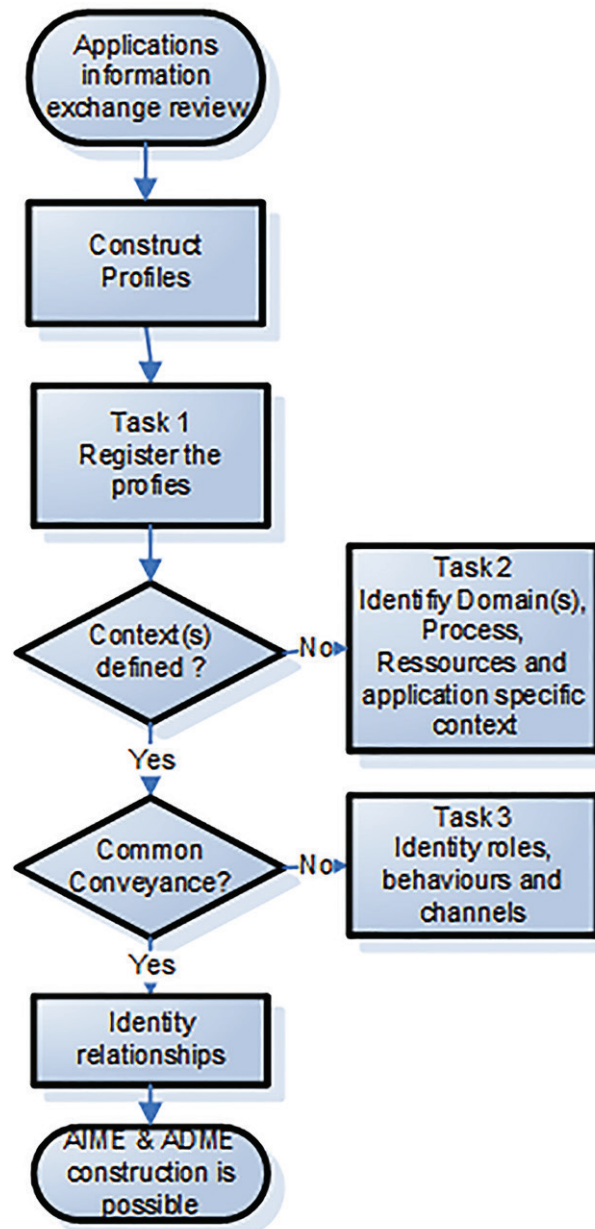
Applications information exchange review

Construct Profiles

Task 1
Register the profiles

Context(s) defined ?

No

Task 2
Identify Domain(s), Process, Ressources and application specific context

Yes

Common Conveyance?

No

Task 3
Identity roles, behaviours and channels

Yes

Identity relationships

AIME & ADME construction is possible